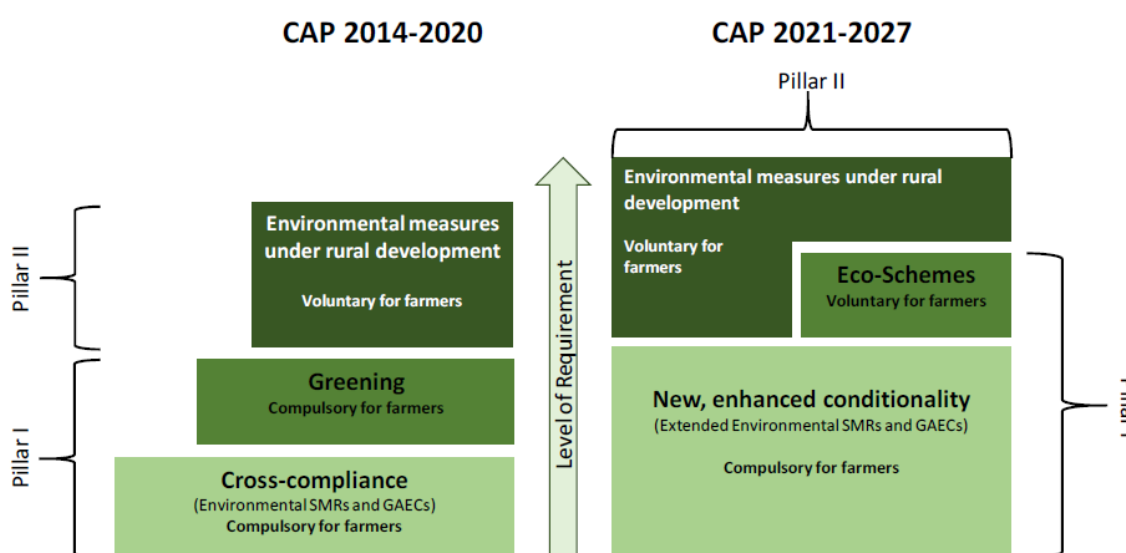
CAP 2014-2020

CAP 2021-2027

Pillar II

Pillar II

Environmental measures under rural development

Voluntary for farmers

Greening

Compulsory for farmers

Pillar I

Cross-compliance

(Environmental SMRs and GAECs)

Compulsory for farmers

Level of Requirement

Environmental measures under rural development

Voluntary for farmers

Eco-Schemes

Voluntary for farmers

New, enhanced conditionality

(Extended Environmental SMRs and GAECs)

Compulsory for farmers

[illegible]